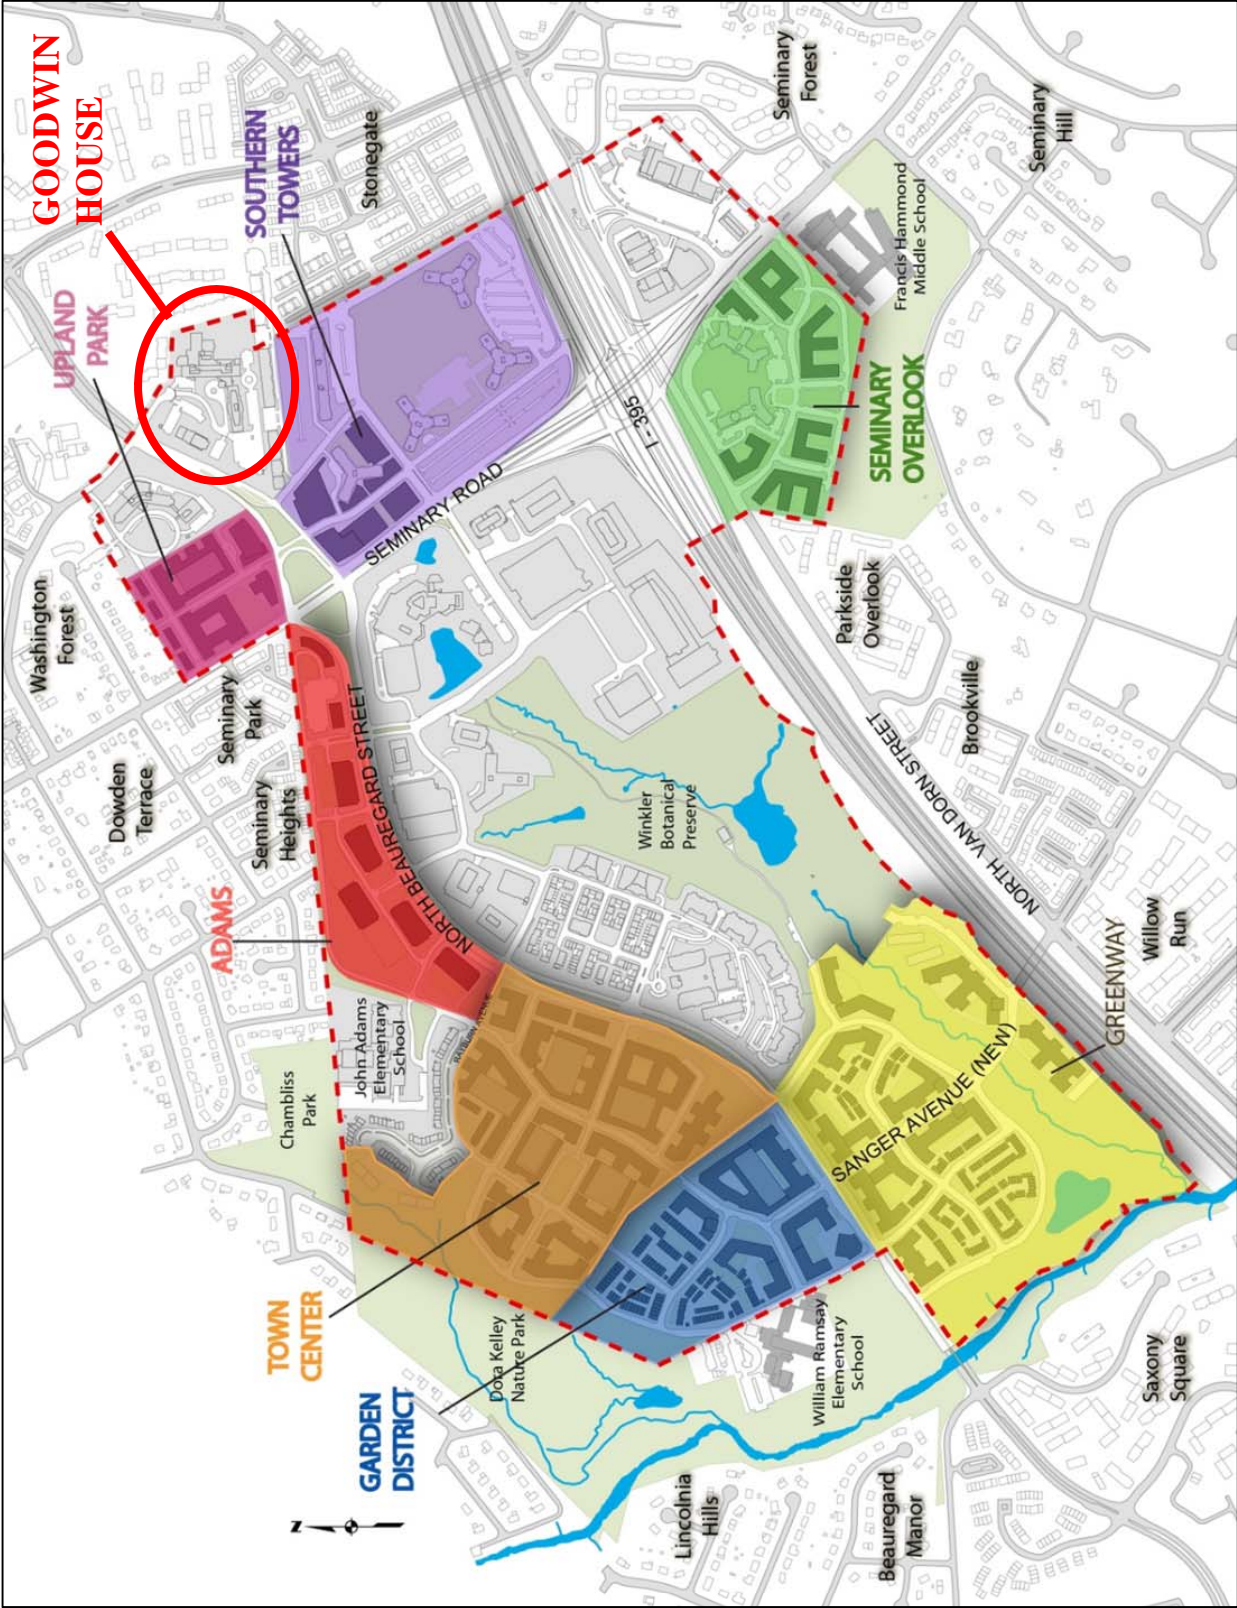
GOODWIN HOUSE

SOUTHERN TOWERS

Stonegate

Seminary Forest

Seminary Hill

UPLAND PARK

Francis Hammond Middle School

I - 395

SEMINARY OVERLOOK

SEMINARY ROAD

Washington Forest

Seminary Park

Parkside Overlook

Brookville

Dowden Terrace

Seminary Heights

NORTH BEAUREGARD STREET

Winkler Botanical Preserve

NORTH VAN DORN STREET

ADAMS

John Adams Elementary School

Chambliss Park

GREENWAY

Willow Run

SANGER AVENUE (NEW)

TOWN CENTER

Dora Kelley Nature Park

William Ramsay Elementary School

Saxony Square

GARDEN DISTRICT

Lincolnia Hills

Beauregard Manor

N